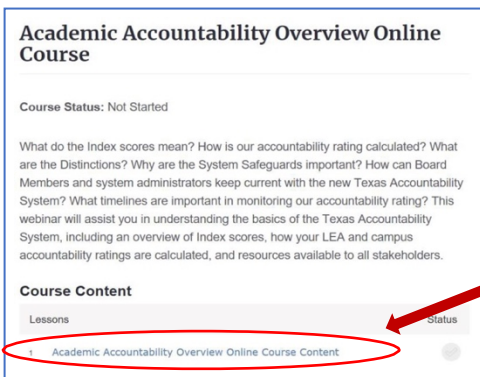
Academic Accountability Overview Online Course

Course Status: Not Started

What do the Index scores mean? How is our accountability rating calculated? What are the Distinctions? Why are the System Safeguards important? How can Board Members and system administrators keep current with the new Texas Accountability System? What timelines are important in monitoring our accountability rating? This webinar will assist you in understanding the basics of the Texas Accountability System, including an overview of Index scores, how your LEA and campus accountability ratings are calculated, and resources available to all stakeholders.

Course Content

| Lessons | Status |
|---|---|
| 1 Academic Accountability Overview Online Course Content | |